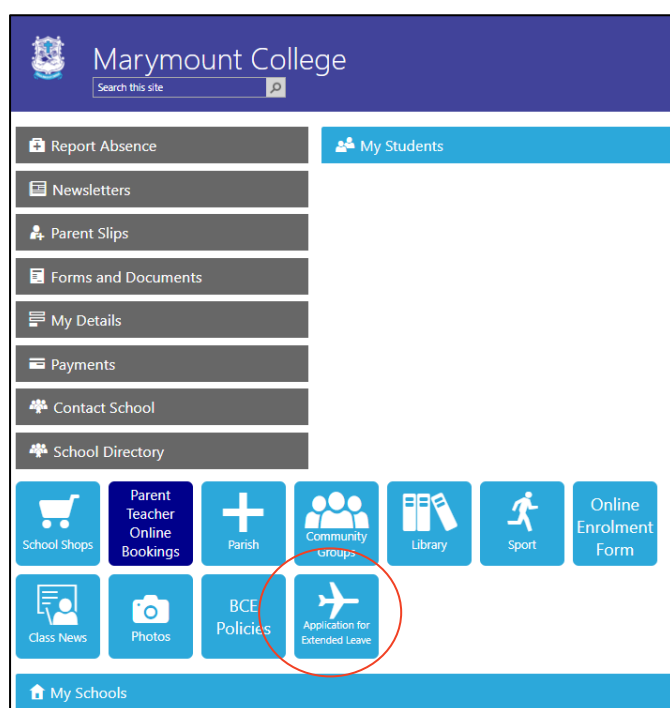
Marymount College
Search this site

Report Absence
Newsletters
Parent Slips
Forms and Documents
My Details
Payments
Contact School
School Directory

My Students

School Shops
Parent Teacher Online Bookings
Parish
Community Groups
Library
Sport
Online Enrolment Form
Class News
Photos
BCE Policies
Application for Extended Leave

My Schools